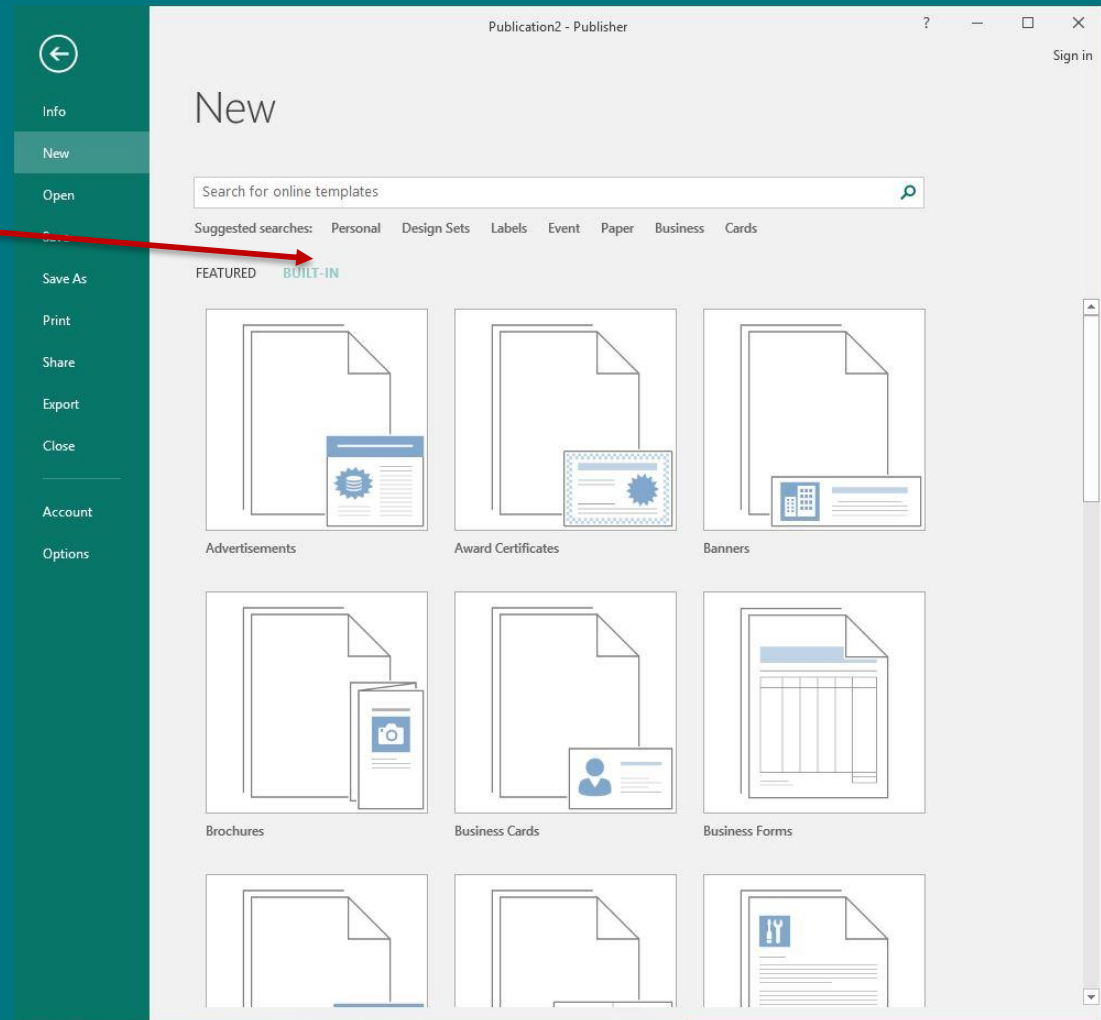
Publication2 - Publisher

? — □ ✕

Sign in

Info

New

Open

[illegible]

Save As

Print

Share

Export

Close

Account

Options

New

Search for online templates

Suggested searches: Personal Design Sets Labels Event Paper Business Cards

FEATURED BUILT-IN

Advertisements

Award Certificates

Banners

Brochures

Business Cards

Business Forms